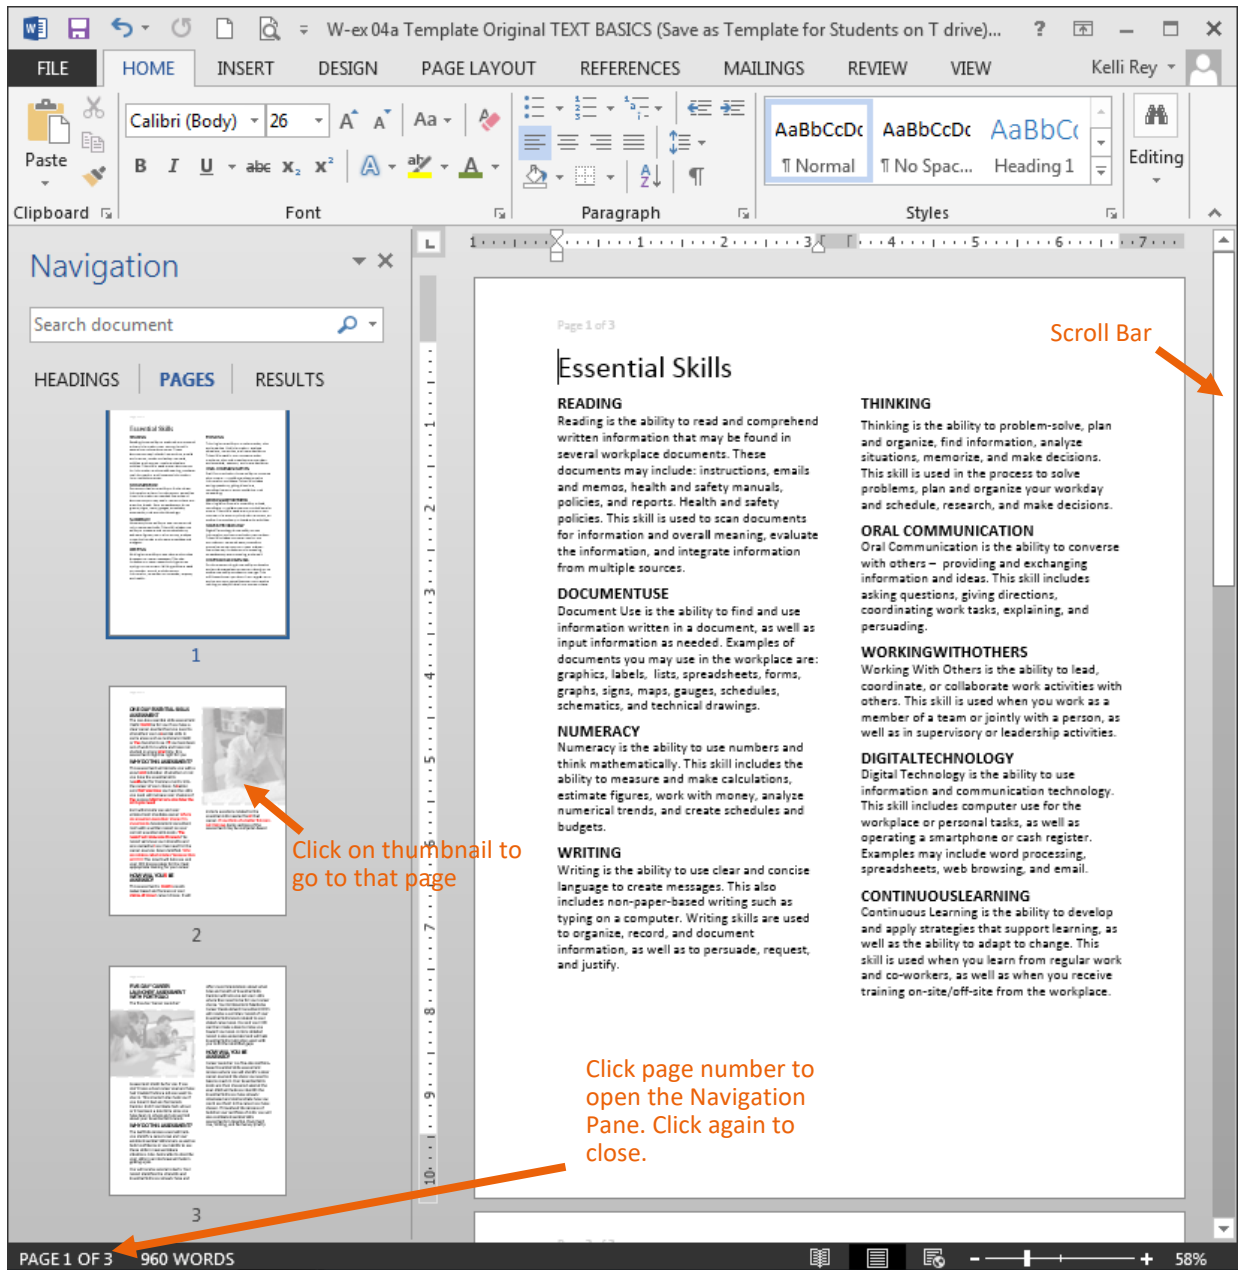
W-ex 04a Template Original TEXT BASICS (Save as Template for Students on T drive)... ?

FILE HOME INSERT DESIGN PAGE LAYOUT REFERENCES MAILINGS REVIEW VIEW Kelli Rey

Paste
Clipboard
Calibri (Body) 26
A A Aa
B I U abc $x_2$ $x^2$
Font
Paragraph
AaBbCcDc AaBbCcDc AaBbC
¶ Normal ¶ No Spac... Heading 1
Styles
Editing

Navigation

Search document

HEADINGS PAGES RESULTS

1

2

3

Page 1 of 3

Essential Skills

READING
Reading is the ability to read and comprehend written information that may be found in several workplace documents. These documents may include: instructions, emails and memos, health and safety manuals, policies, and reports. Health and safety policies. This skill is used to scan documents for information and overall meaning, evaluate the information, and integrate information from multiple sources.

DOCUMENTUSE
Document Use is the ability to find and use information written in a document, as well as input information as needed. Examples of documents you may use in the workplace are: graphics, labels, lists, spreadsheets, forms, graphs, signs, maps, gauges, schedules, schematics, and technical drawings.

NUMERACY
Numeracy is the ability to use numbers and think mathematically. This skill includes the ability to measure and make calculations, estimate figures, work with money, analyze numerical trends, and create schedules and budgets.

WRITING
Writing is the ability to use clear and concise language to create messages. This also includes non-paper-based writing such as typing on a computer. Writing skills are used to organize, record, and document information, as well as to persuade, request, and justify.

THINKING
Thinking is the ability to problem-solve, plan and organize, find information, analyze situations, memorize, and make decisions. This skill is used in the process to solve problems, plan and organize your workday and schedule, research, and make decisions.

ORAL COMMUNICATION
Oral Communication is the ability to converse with others – providing and exchanging information and ideas. This skill includes asking questions, giving directions, coordinating work tasks, explaining, and persuading.

WORKINGWITHOTHERS
Working With Others is the ability to lead, coordinate, or collaborate work activities with others. This skill is used when you work as a member of a team or jointly with a person, as well as in supervisory or leadership activities.

DIGITALTECHNOLOGY
Digital Technology is the ability to use information and communication technology. This skill includes computer use for the workplace or personal tasks, as well as operating a smartphone or cash register. Examples may include word processing, spreadsheets, web browsing, and email.

CONTINUOUSLEARNING
Continuous Learning is the ability to develop and apply strategies that support learning, as well as the ability to adapt to change. This skill is used when you learn from regular work and co-workers, as well as when you receive training on-site/off-site from the workplace.

Scroll Bar

Click on thumbnail to go to that page

Click page number to open the Navigation Pane. Click again to close.

PAGE 1 OF 3 960 WORDS 58%